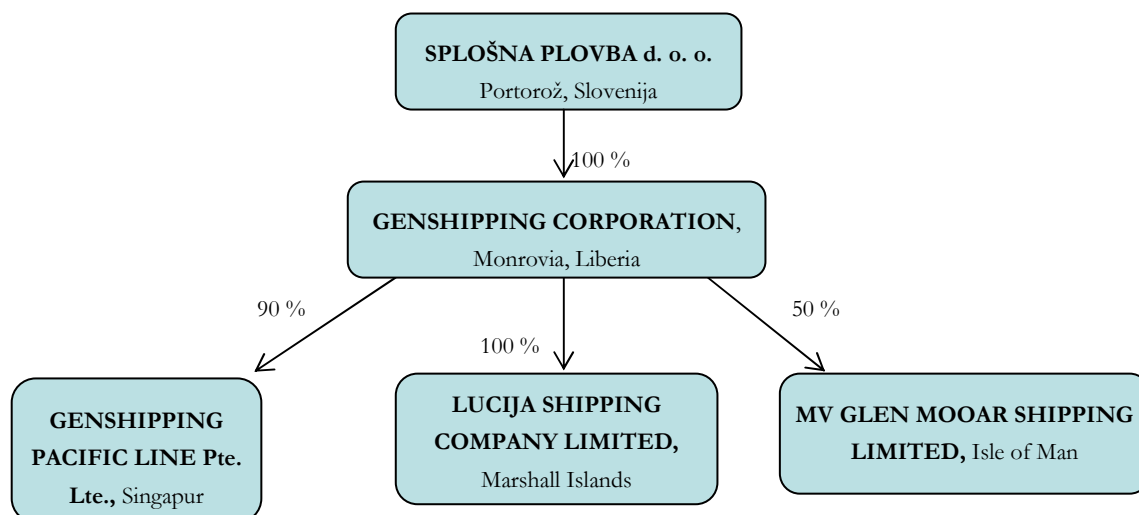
SPLOŠNA PLOVBA d. o. o.
Portorož, Slovenija

100 %

GENSHIPPING CORPORATION,
Monrovia, Liberia

90 %

100 %

50 %

GENSHIPPING PACIFIC LINE Pte. Lte., Singapur

LUCIJA SHIPPING COMPANY LIMITED, Marshall Islands

MV GLEN MOOAR SHIPPING LIMITED, Isle of Man